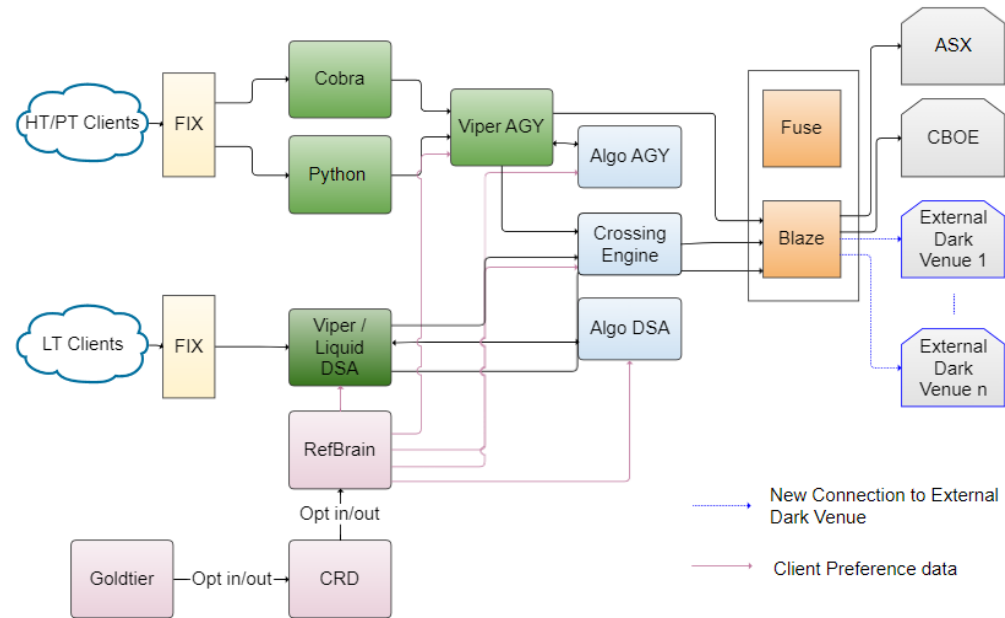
HT/PT Clients

FIX

Cobra

Python

Viper AGY

Algo AGY

Crossing Engine

Fuse

Blaze

ASX

CBOE

External Dark Venue 1

External Dark Venue n

LT Clients

FIX

Viper / Liquid DSA

Algo DSA

RefBrain

Opt in/out

Goldtier

Opt in/out

CRD

New Connection to External Dark Venue

Client Preference data